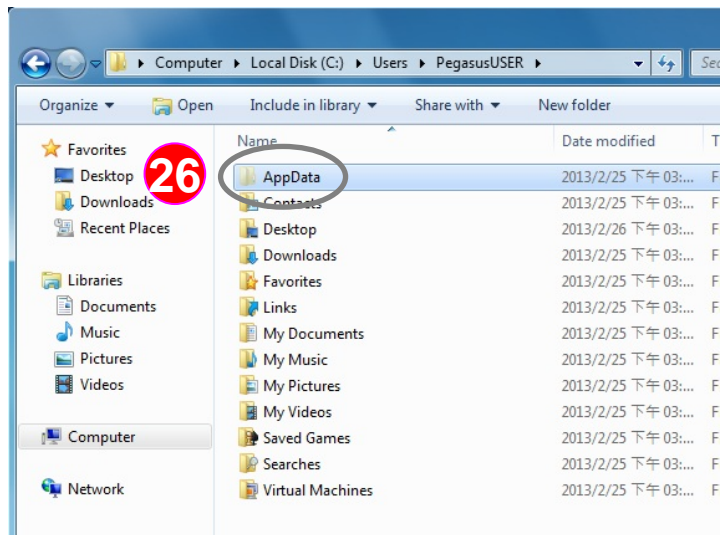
Computer ▸ Local Disk (C:) ▸ Users ▸ PegasusUSER ▸

Sea

Organize ▾ Open Include in library ▾ Share with ▾ New folder

Favorites
Desktop
Downloads
Recent Places

Libraries
Documents
Music
Pictures
Videos

Computer

Network

26

| Name | Date modified | T |
|---|---|---|
| AppData | 2013/2/25 下午 03:... | F |
| Contacts | 2013/2/25 下午 03:... | F |
| Desktop | 2013/2/26 下午 03:... | F |
| Downloads | 2013/2/25 下午 03:... | F |
| Favorites | 2013/2/25 下午 03:... | F |
| Links | 2013/2/25 下午 03:... | F |
| My Documents | 2013/2/25 下午 03:... | F |
| My Music | 2013/2/25 下午 03:... | F |
| My Pictures | 2013/2/25 下午 03:... | F |
| My Videos | 2013/2/25 下午 03:... | F |
| Saved Games | 2013/2/25 下午 03:... | F |
| Searches | 2013/2/25 下午 03:... | F |
| Virtual Machines | 2013/2/25 下午 03:... | F |